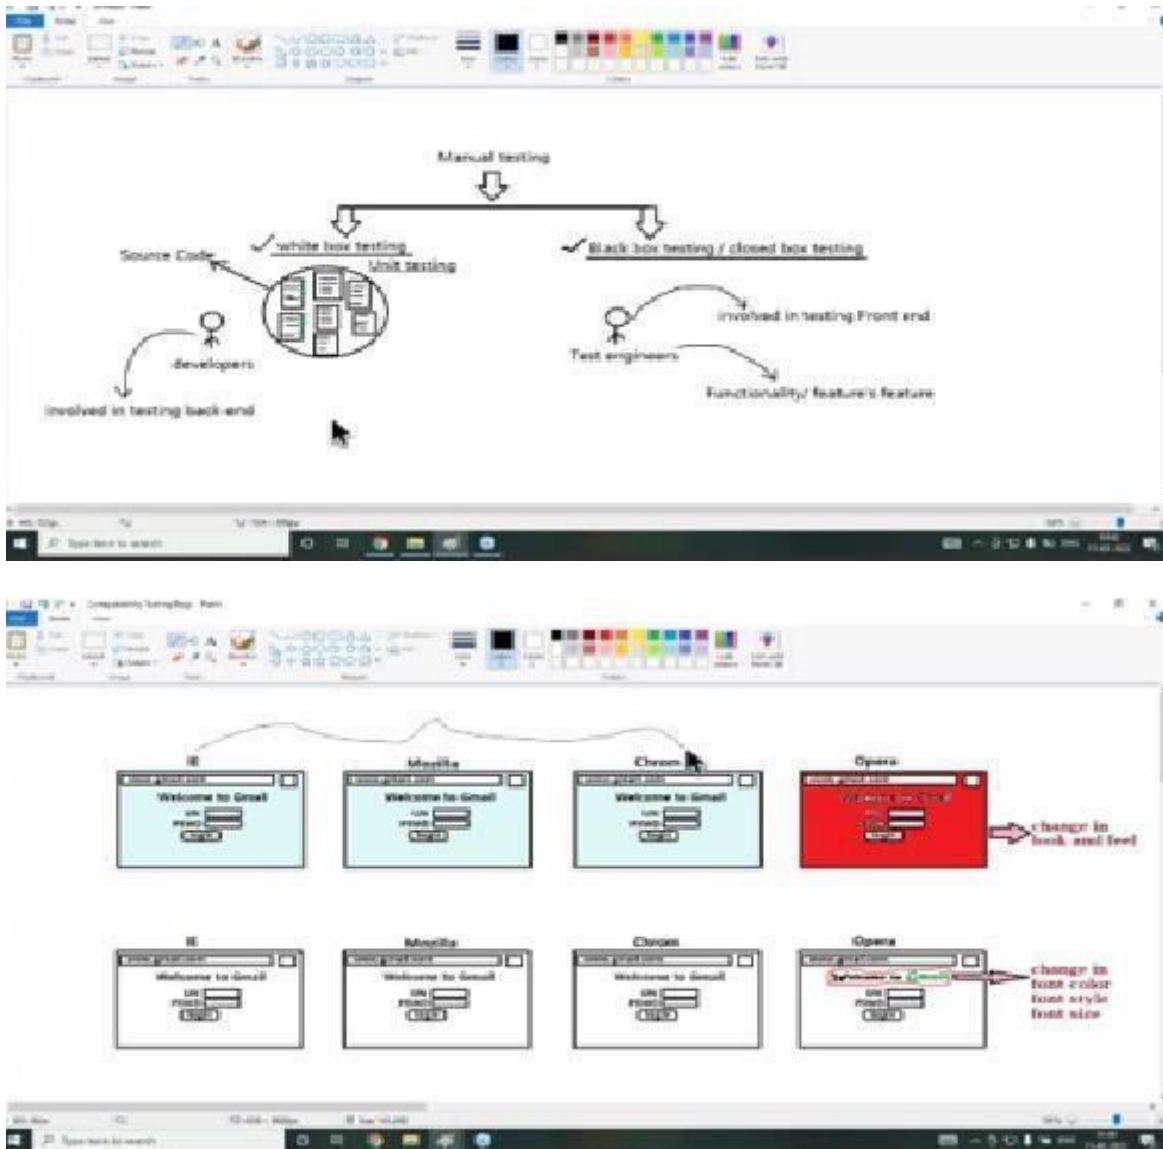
Manual testing

white box testing

Unit testing

Black box testing / closed box testing

Source Code

developers

involved in testing back-end

Test engineers

involved in testing Front end

Functionality/ feature's feature

Compatibility Testing Bugs - Paint

IE

Mozilla

Chrom

Opera

Welcome to Gmail

UN

PSWD

login

change in look and feel

IE

Mozilla

Chrom

Opera

Welcome to Gmail

UN

PSWD

login

change in font color font style font size

Type here to search